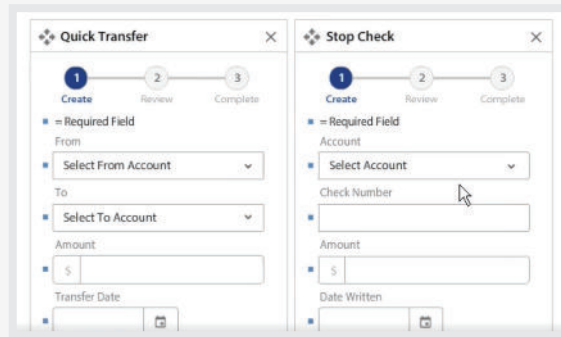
Quick Transfer ×

1 Create
2 Review
3 Complete

= Required Field

From

Select From Account

To

Select To Account

Amount

$

Transfer Date

Stop Check ×

1 Create
2 Review
3 Complete

= Required Field

Account

Select Account

Check Number

Amount

$

Date Written